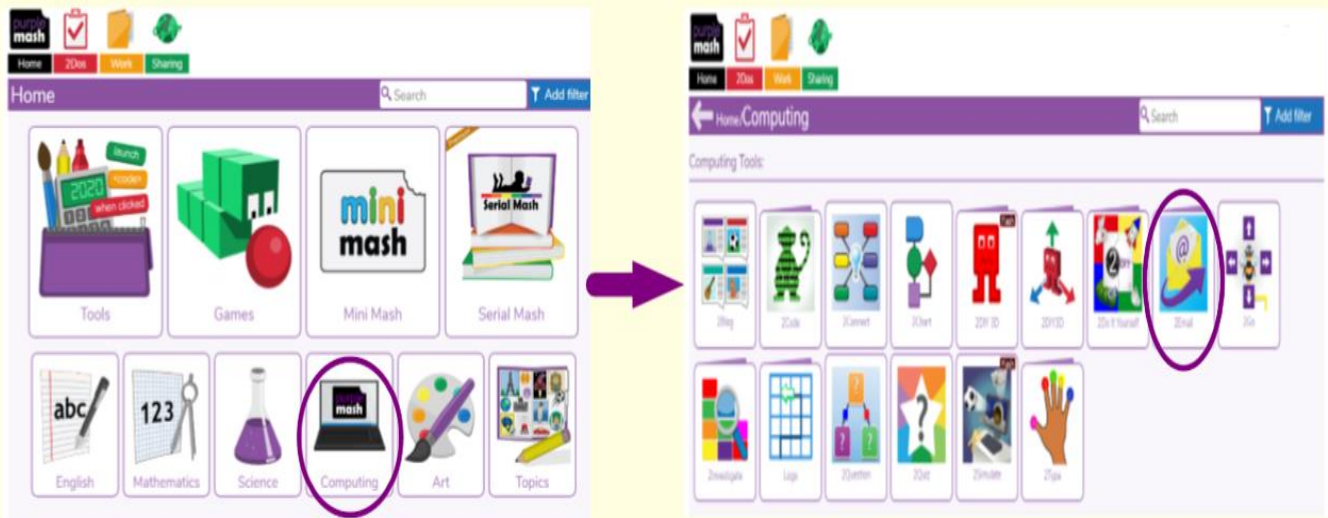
purple mash

Home 2Dos Work Sharing

Home

Search

Add filter

launch

2020

<code>

when clicked

Tools

Games

mini mash

Mini Mash

Serial Mash

Serial Mash

abc

English

123

Mathematics

Science

purple mash

Computing

Art

Topics

purple mash

Home 2Dos Work Sharing

Home/Computing

Search

Add filter

Computing Tools:

2Blog

2Code

2Connect

2Chart

2DIY 3D

2DIY3D

2Do It Yourself

2Email

2Go

2Investigate

Logo

2Question

2Quiz

2Simulate

2Type